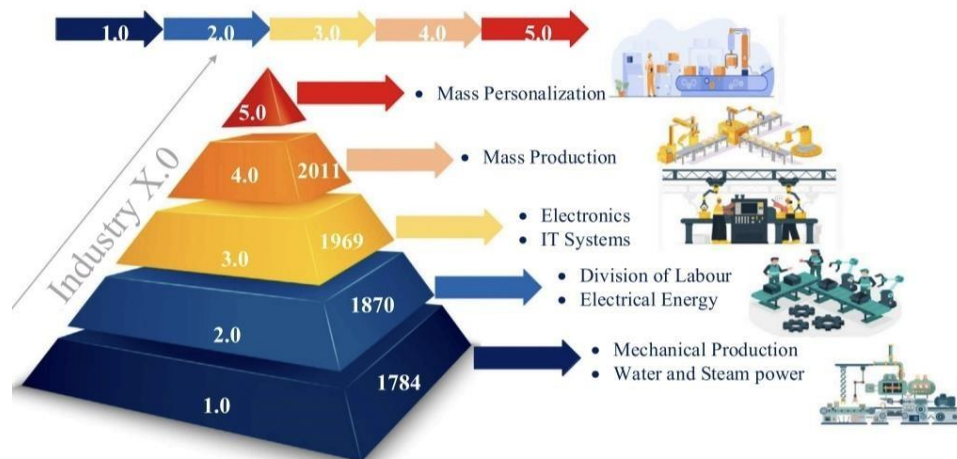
1.0 2.0 3.0 4.0 5.0

Industry X.0

5.0

• Mass Personalization

4.0 2011

• Mass Production

3.0 1969

• Electronics
• IT Systems

2.0 1870

• Division of Labour
• Electrical Energy

1.0 1784

• Mechanical Production
• Water and Steam power